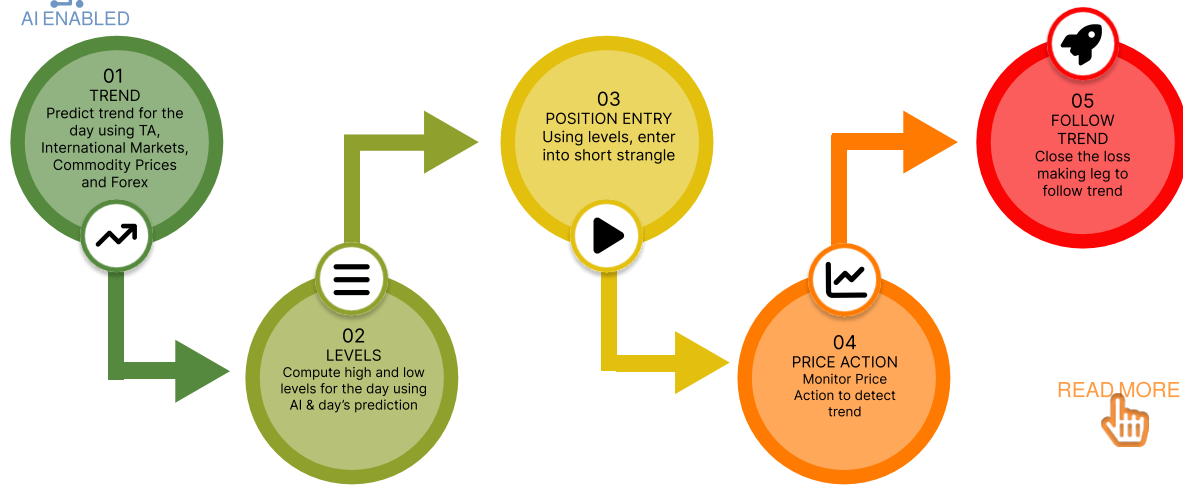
AI ENABLED

01
TREND
Predict trend for the day using TA, International Markets, Commodity Prices and Forex

02
LEVELS
Compute high and low levels for the day using AI & day's prediction

03
POSITION ENTRY
Using levels, enter into short strangle

04
PRICE ACTION
Monitor Price Action to detect trend

05
FOLLOW TREND
Close the loss making leg to follow trend

READ MORE